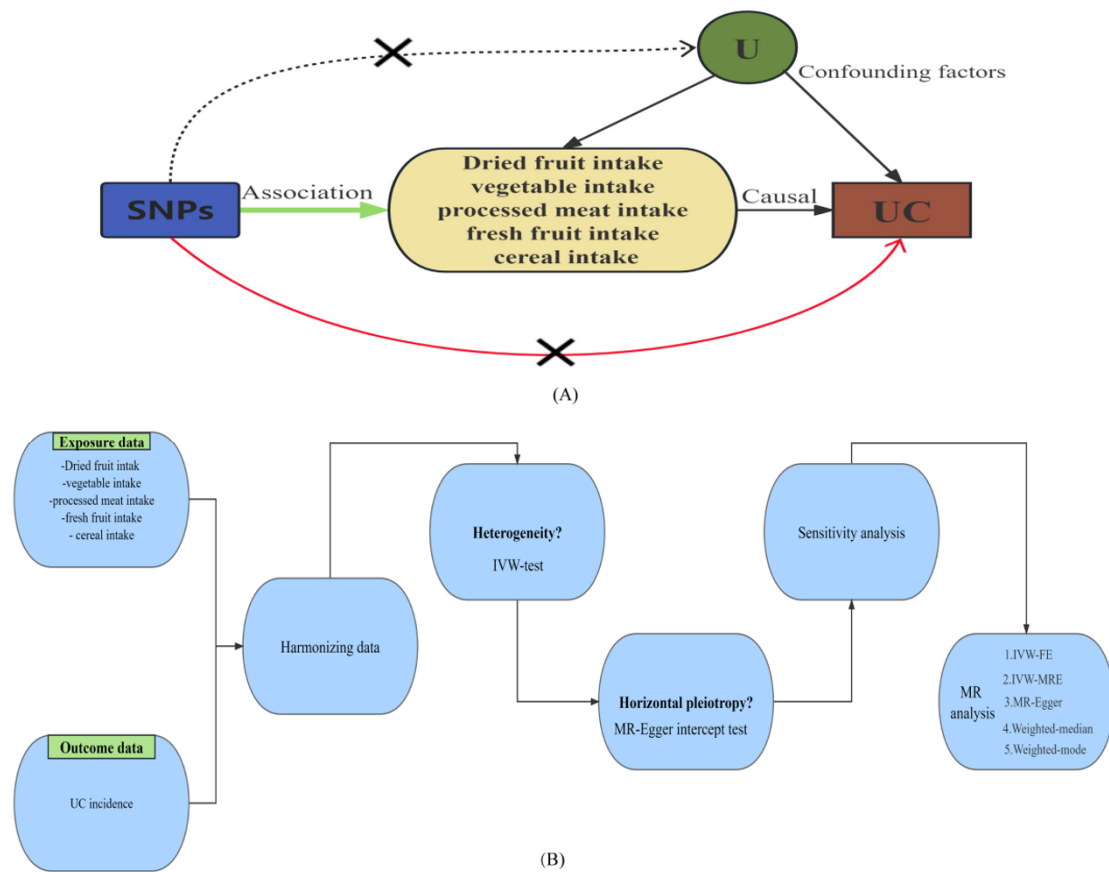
U

Confounding factors

SNPs

Association

Dried fruit intake
vegetable intake
processed meat intake
fresh fruit intake
cereal intake

Causal

UC

(A)

Exposure data

-Dried fruit intak
-vegetable intake
-processed meat intake
-fresh fruit intake
- cereal intake

Outcome data

UC incidence

Harmonizing data

Heterogeneity?

IVW-test

Horizontal pleiotropy?

MR-Egger intercept test

Sensitivity analysis

MR analysis

1.IVW-FE
2.IVW-MRE
3.MR-Egger
4.Weighted-median
5.Weighted-mode

(B)